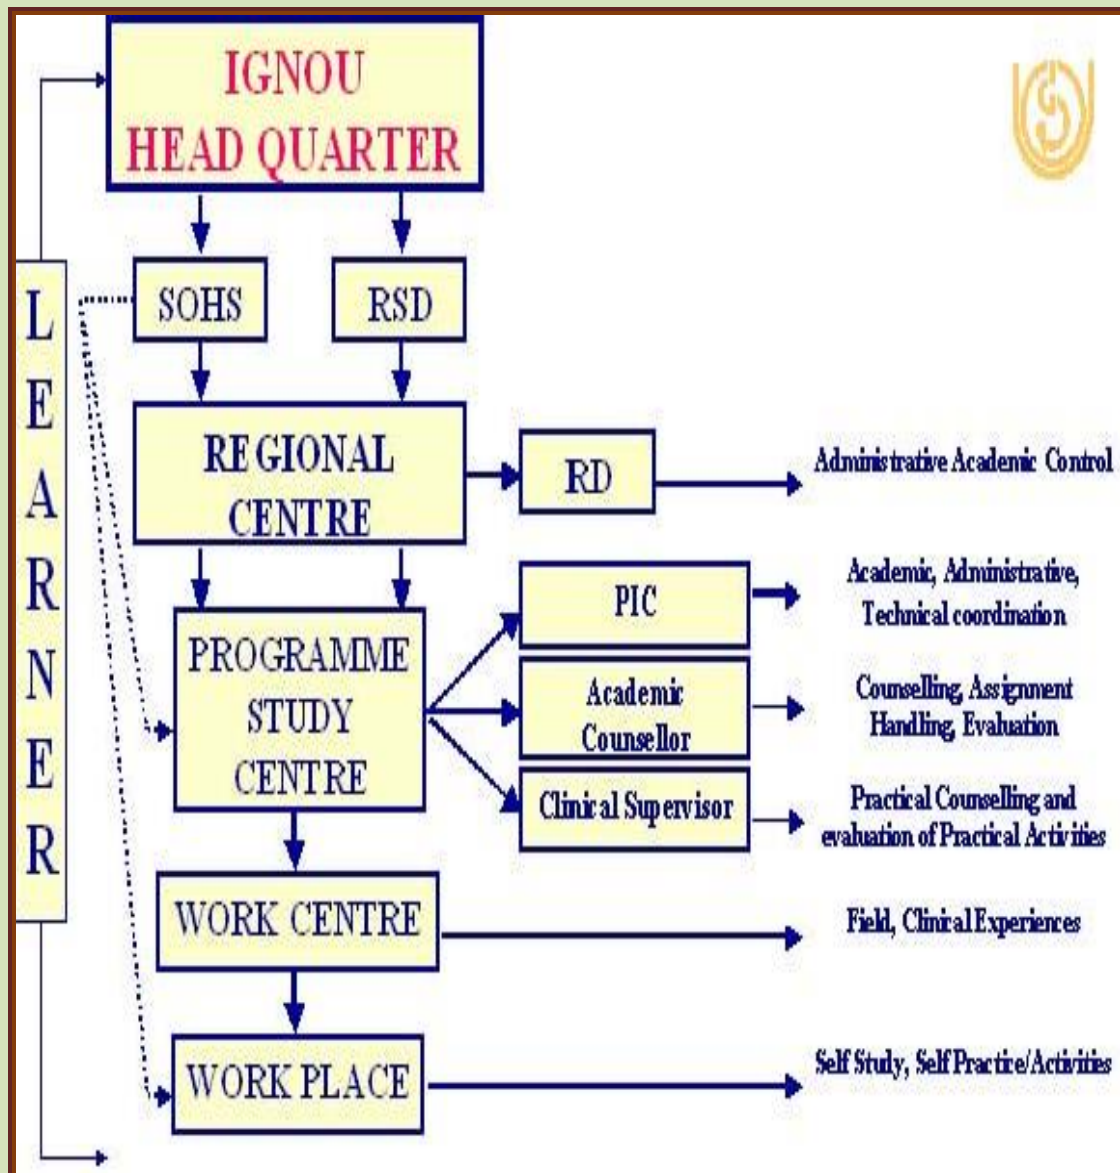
IGNOU HEAD QUARTER

LEARNER

SOHS

RSD

REGIONAL CENTRE

RD

Administrative Academic Control

PROGRAMME STUDY CENTRE

PIC

Academic, Administrative, Technical coordination

Academic Counsellor

Counselling, Assignment Handling, Evaluation

Clinical Supervisor

Practical Counselling and evaluation of Practical Activities

WORK CENTRE

Field, Clinical Experiences

WORK PLACE

Self Study, Self Practice/Activities